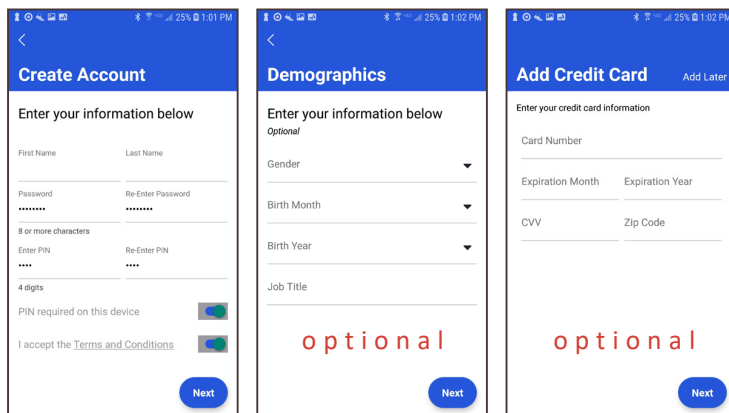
25% 1:01 PM

Create Account

Enter your information below

First Name

Last Name

Password

••••••••

Re-Enter Password

••••••••

8 or more characters

Enter PIN

••••

Re-Enter PIN

••••

4 digits

PIN required on this device

I accept the Terms and Conditions

Next

25% 1:02 PM

Demographics

Enter your information below

Optional

Gender

Birth Month

Birth Year

Job Title

optional

Next

25% 1:02 PM

Add Credit Card

Add Later

Enter your credit card information

Card Number

Expiration Month

Expiration Year

CVV

Zip Code

optional

Next